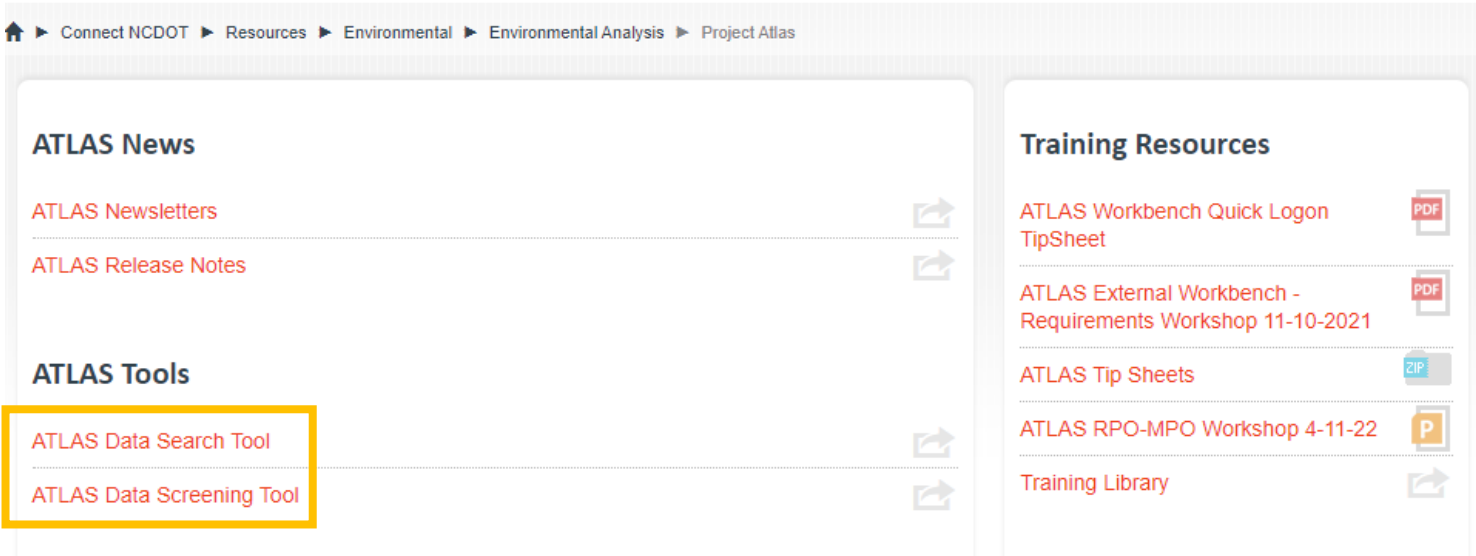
► Connect NCDOT ► Resources ► Environmental ► Environmental Analysis ► Project Atlas

ATLAS News

ATLAS Newsletters

ATLAS Release Notes

ATLAS Tools

ATLAS Data Search Tool

ATLAS Data Screening Tool

Training Resources

ATLAS Workbench Quick Logon TipSheet

PDF

ATLAS External Workbench - Requirements Workshop 11-10-2021

PDF

ATLAS Tip Sheets

ZIP

ATLAS RPO-MPO Workshop 4-11-22

P

Training Library